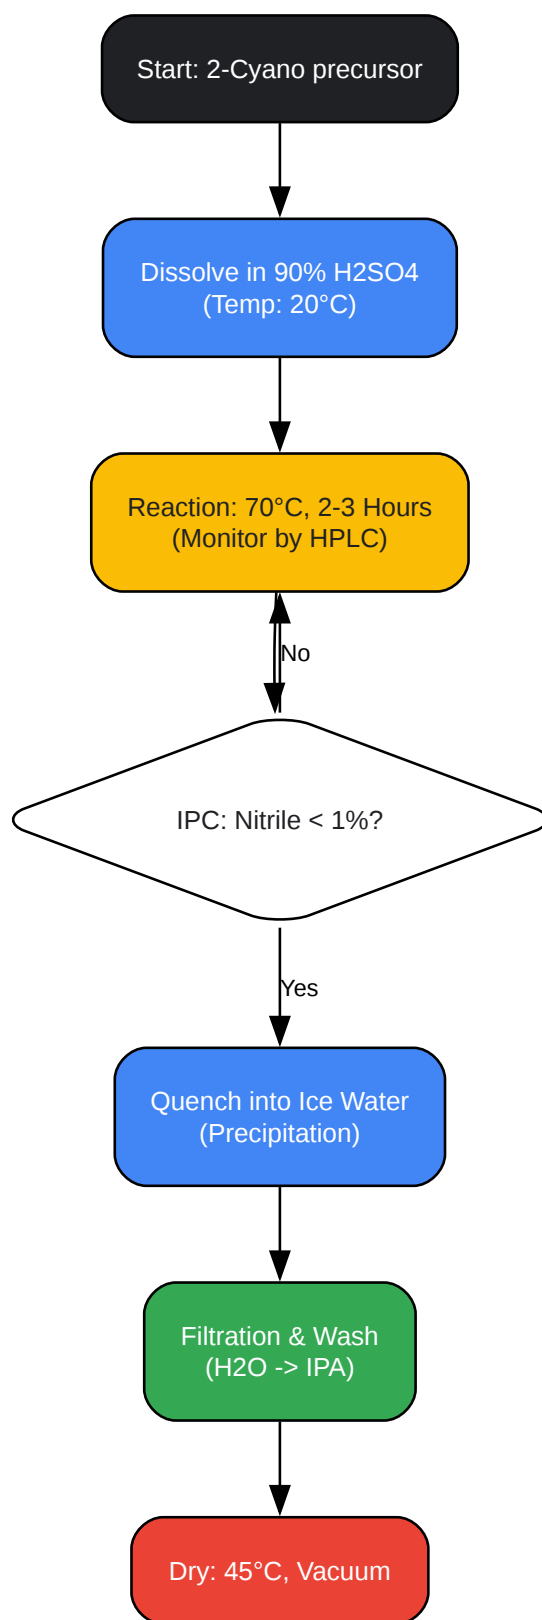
Start: 2-Cyano precursor

Dissolve in 90% H2SO4
(Temp: 20°C)

Reaction: 70°C, 2-3 Hours
(Monitor by HPLC)

No

IPC: Nitrile < 1%?

Yes

Quench into Ice Water
(Precipitation)

Filtration & Wash
(H2O -> IPA)

Dry: 45°C, Vacuum